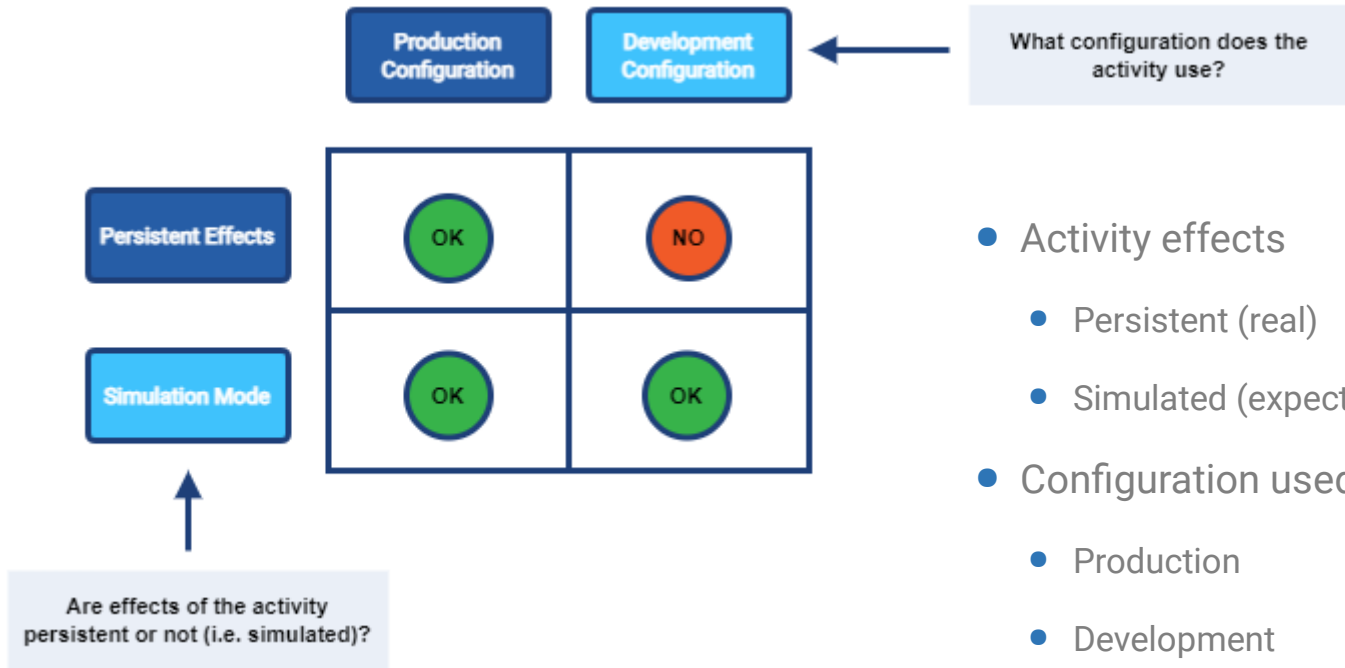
Production Configuration

Development Configuration

What configuration does the activity use?

Persistent Effects

Simulation Mode

| | |
|---|---|
| OK | NO |
| OK | OK |

Are effects of the activity persistent or not (i.e. simulated)?

- Activity effects
  - Persistent (real)
  - Simulated (expect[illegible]
- Configuration use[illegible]
  - Production
  - Development